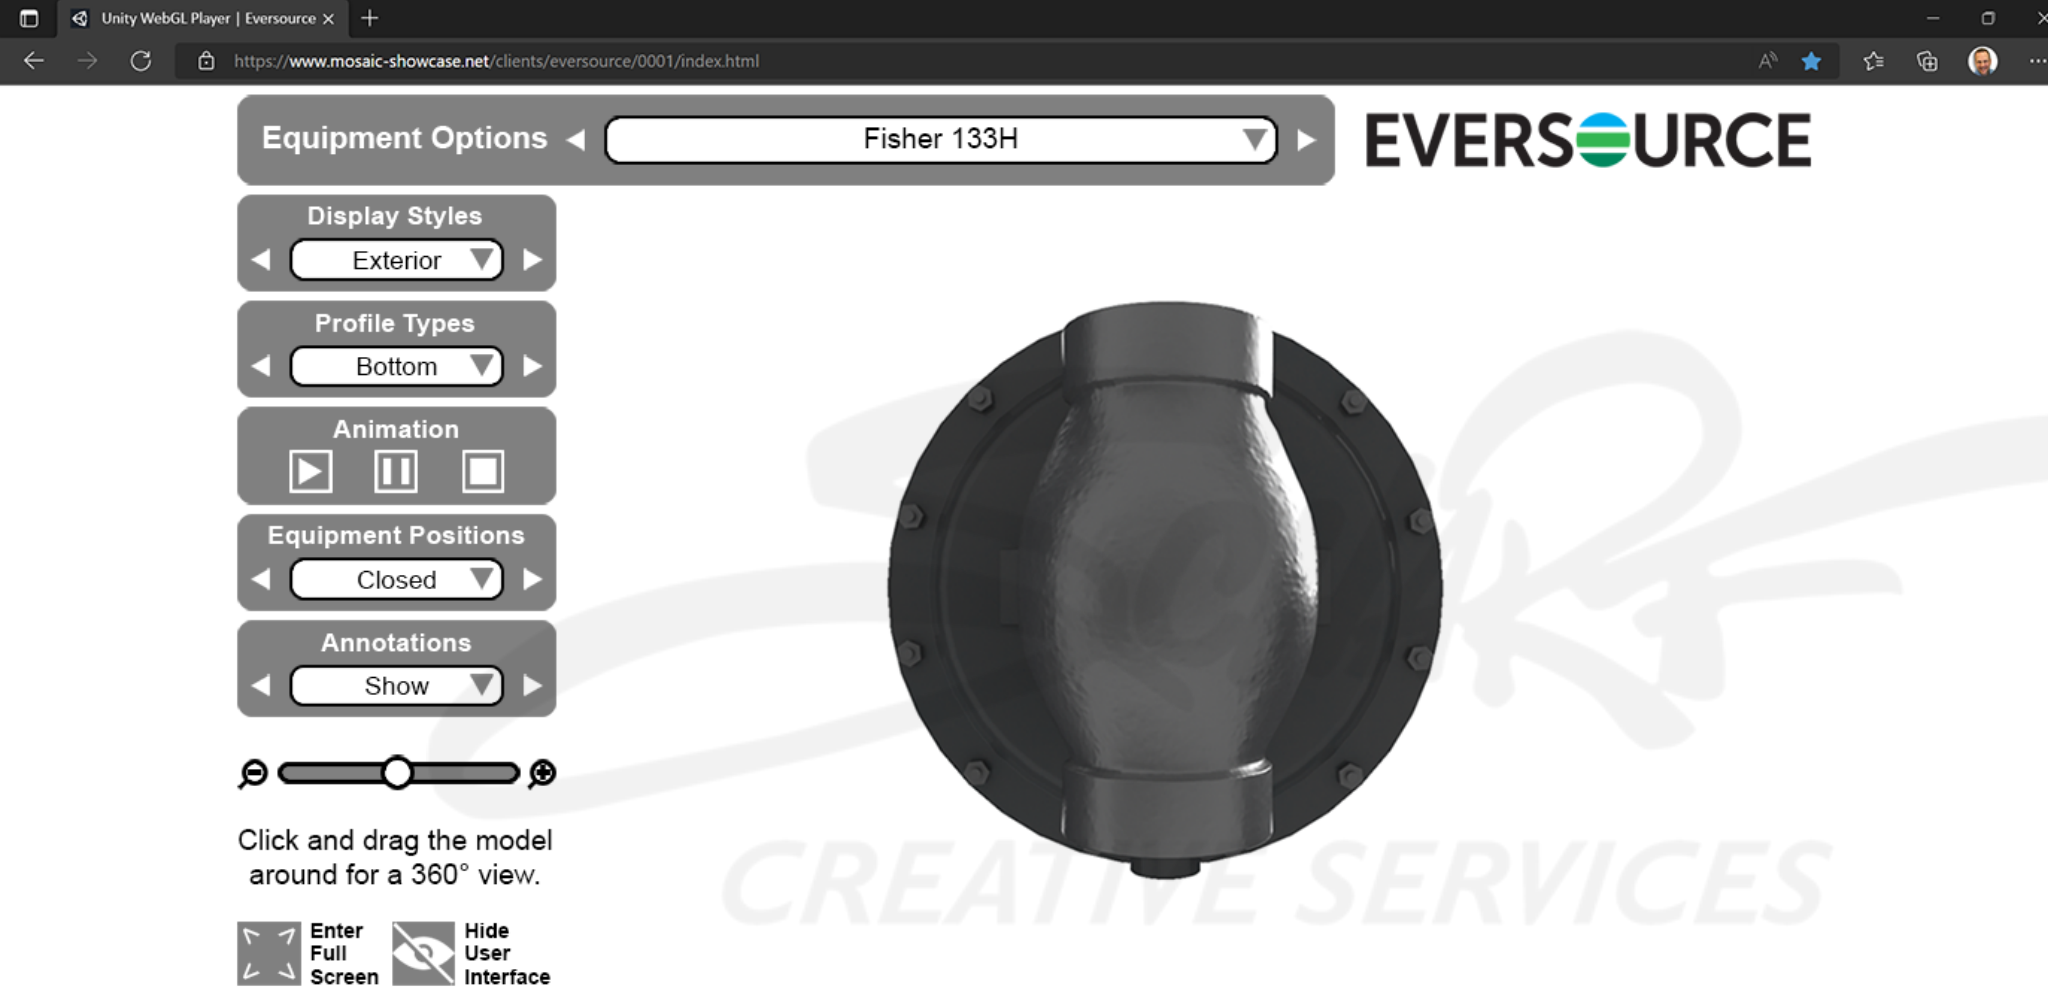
Unity WebGL Player | Eversource

https://www.mosaic-showcase.net/clients/eversource/0001/index.html

Equipment Options

Fisher 133H

EVERSOURCE

Display Styles

Exterior

Profile Types

Bottom

Animation

Equipment Positions

Closed

Annotations

Show

Click and drag the model around for a 360° view.

Enter Full Screen

Hide User Interface

CREATIVE SERVICES